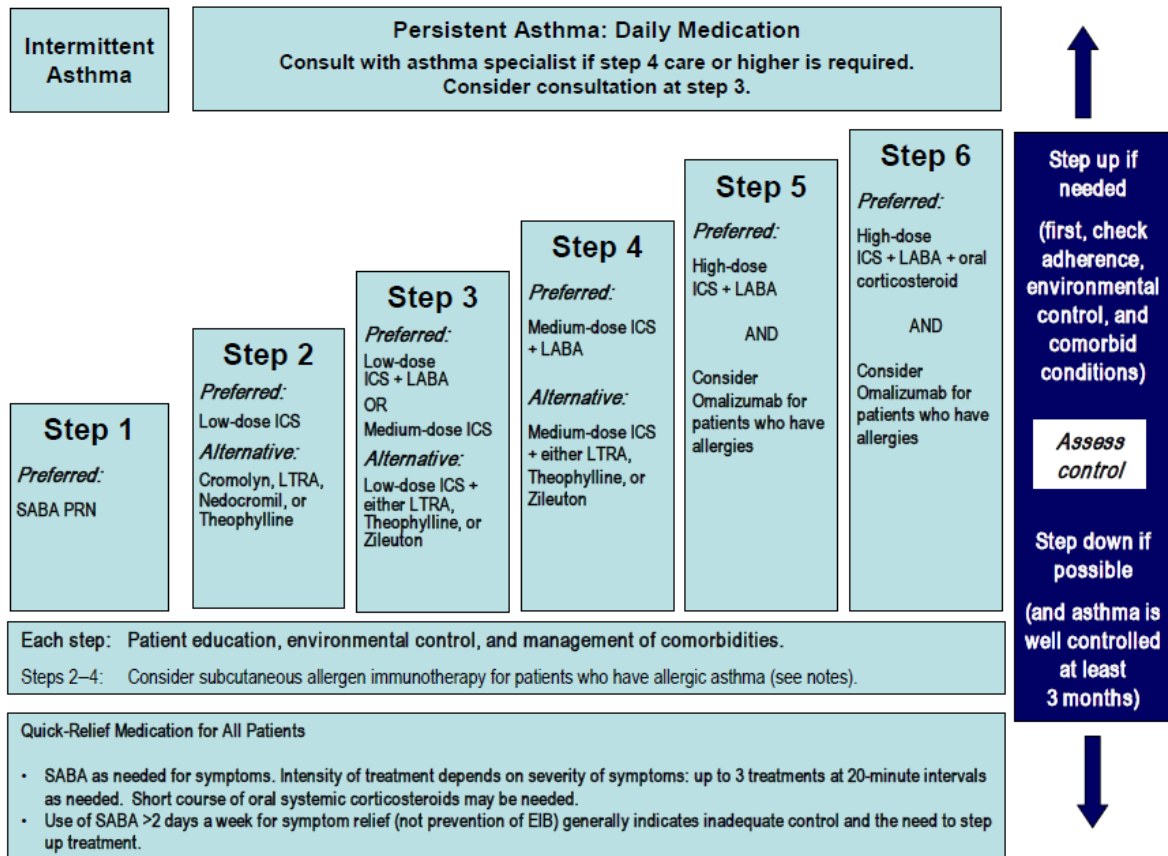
Intermittent Asthma

Persistent Asthma: Daily Medication
Consult with asthma specialist if step 4 care or higher is required.
Consider consultation at step 3.

Step 1
Preferred:
SABA PRN

Step 2
Preferred:
Low-dose ICS
Alternative:
Cromolyn, LTRA, Nedocromil, or Theophylline

Step 3
Preferred:
Low-dose ICS + LABA
OR
Medium-dose ICS
Alternative:
Low-dose ICS + either LTRA, Theophylline, or Zileuton

Step 4
Preferred:
Medium-dose ICS + LABA
Alternative:
Medium-dose ICS + either LTRA, Theophylline, or Zileuton

Step 5
Preferred:
High-dose ICS + LABA
AND
Consider Omalizumab for patients who have allergies

Step 6
Preferred:
High-dose ICS + LABA + oral corticosteroid
AND
Consider Omalizumab for patients who have allergies

Step up if needed
(first, check adherence, environmental control, and comorbid conditions)

Assess control

Step down if possible
(and asthma is well controlled at least 3 months)

Each step: Patient education, environmental control, and management of comorbidities.

Steps 2–4: Consider subcutaneous allergen immunotherapy for patients who have allergic asthma (see notes).

Quick-Relief Medication for All Patients

• SABA as needed for symptoms. Intensity of treatment depends on severity of symptoms: up to 3 treatments at 20-minute intervals as needed. Short course of oral systemic corticosteroids may be needed.
• Use of SABA >2 days a week for symptom relief (not prevention of EIB) generally indicates inadequate control and the need to step up treatment.